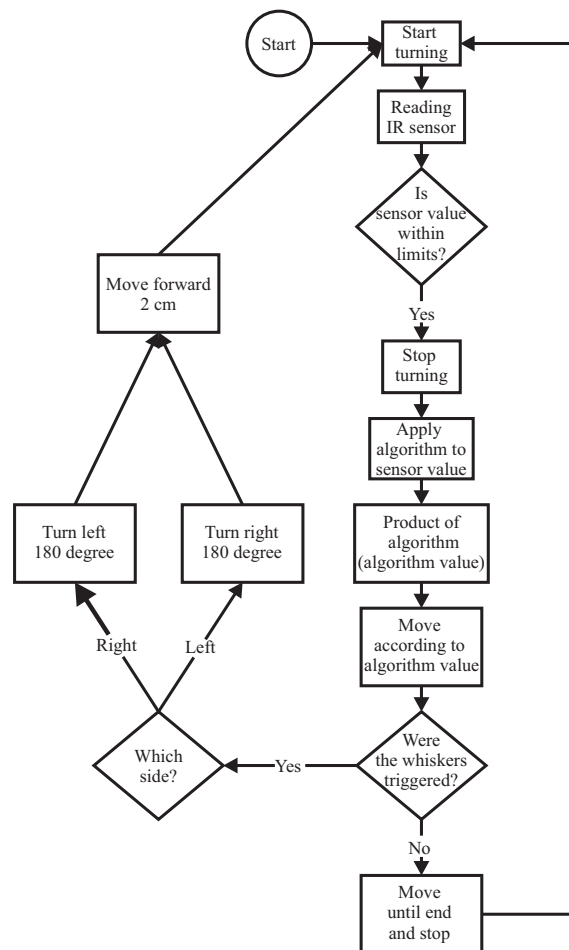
Start

Start turning

Reading IR sensor

Is sensor value within limits?

Yes

Stop turning

Apply algorithm to sensor value

Product of algorithm (algorithm value)

Move according to algorithm value

Were the whiskers triggered?

No

Move until end and stop

Yes

Which side?

Right

Left

Turn left 180 degree

Turn right 180 degree

Move forward 2 cm